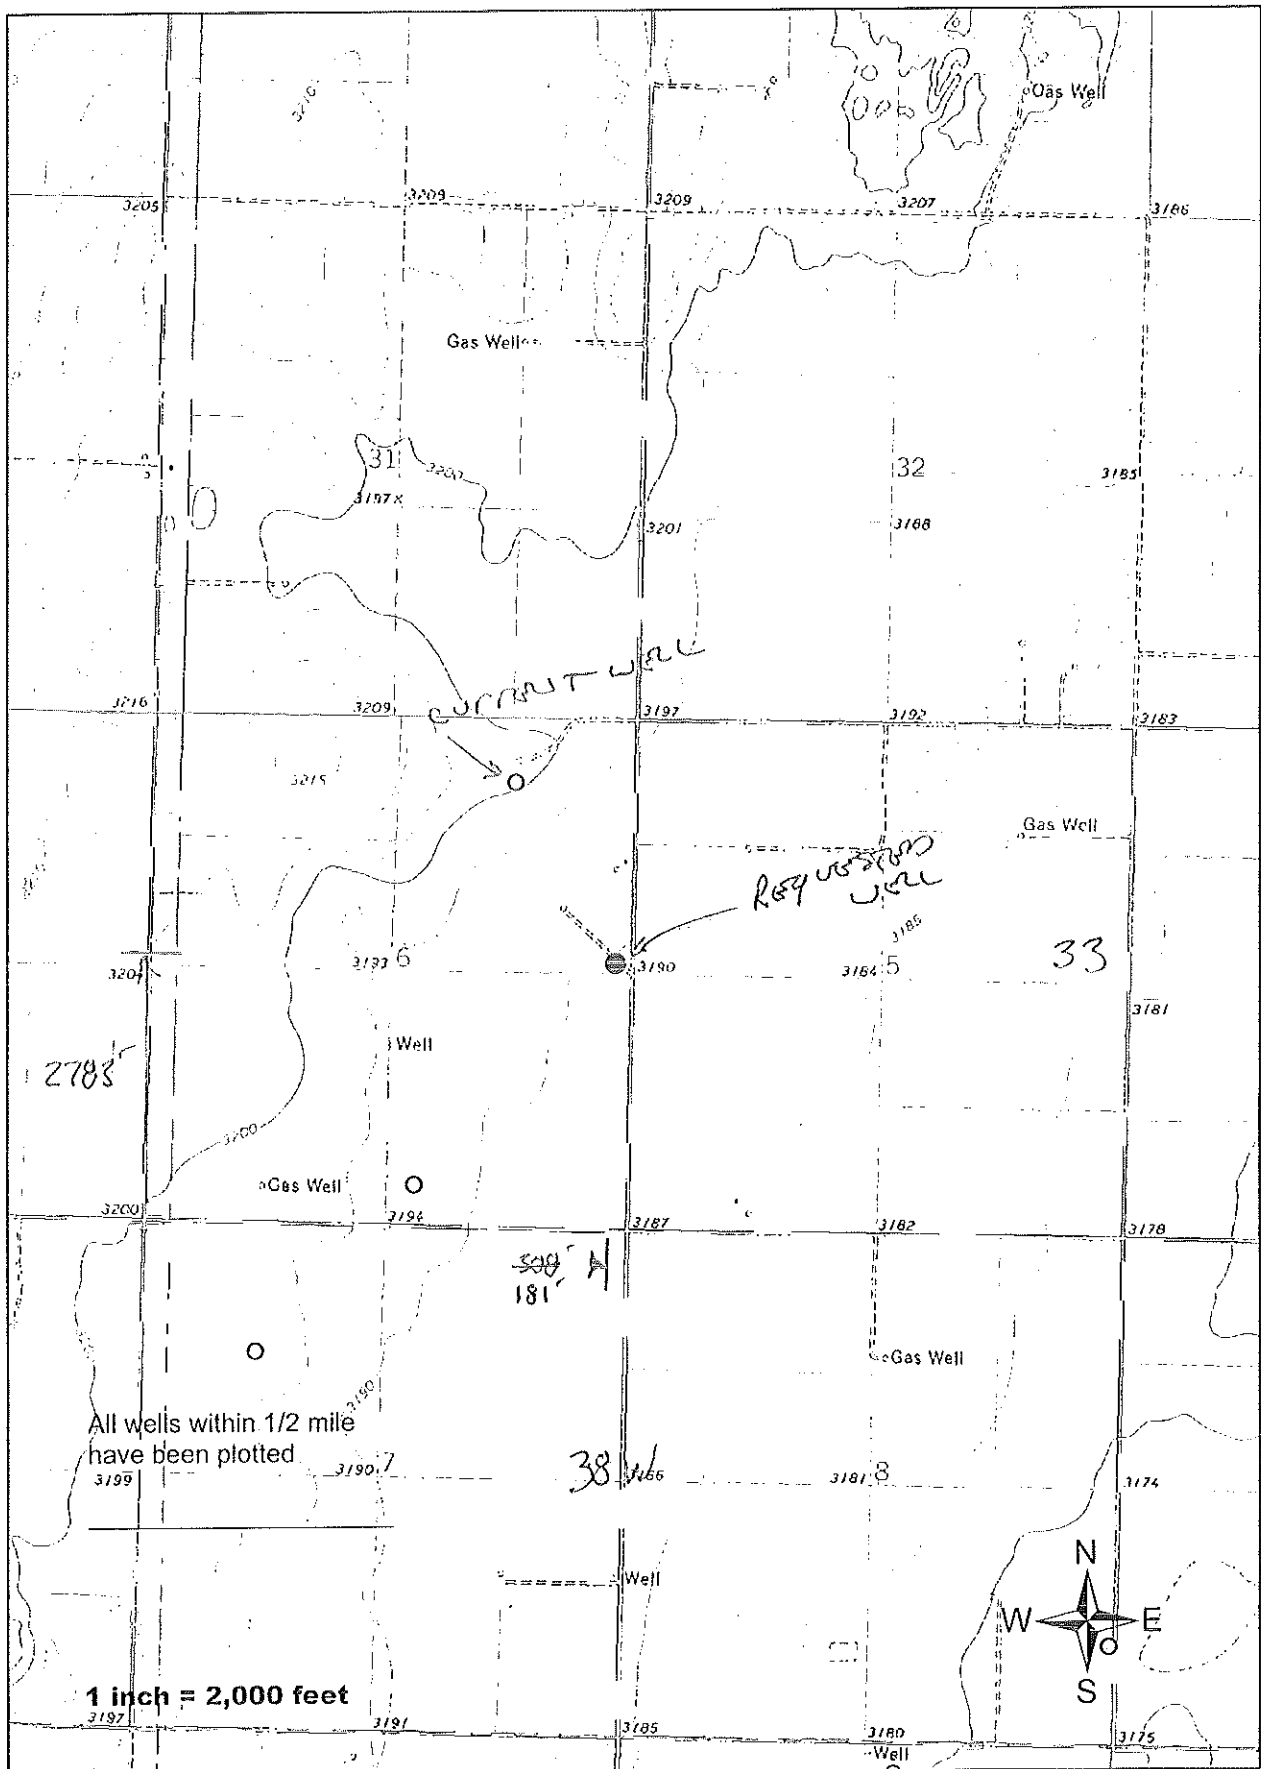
Gas Well
3210
3205
3209
3209
3207
3186
Gas Well
31
3200
3197 x
32
3185
3201
3188
CURRENT WELL
3216
3209
3197
3192
3183
3215
Gas Well
REQUESTED WELL
3185
33
3201
3193 6
3190
3184 5
3181
Well
2783'
3200
Gas Well
3200
3194
3187
3182
3178
~~500'~~ 181'
Gas Well
3190
All wells within 1/2 mile have been plotted
3199
3190 7
38 W
3186
3181 8
3174
N
Well
W
E
S
1 inch = 2,000 feet
3197
3191
3185
3180
3175
Well